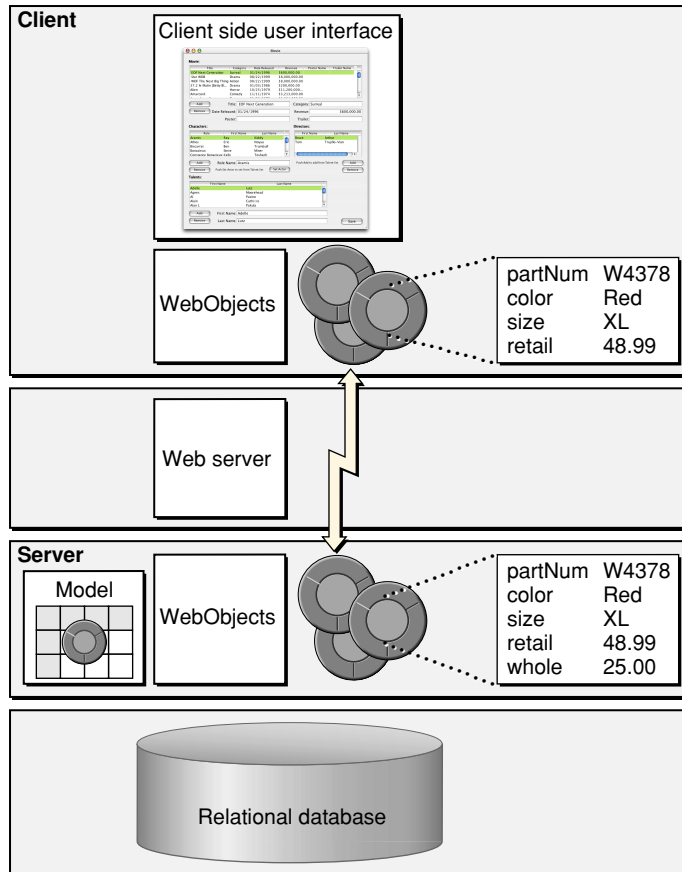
Client

Client side user interface

WebObjects

| partNum | W4378 |
|---|---|
| color | Red |
| size | XL |
| retail | 48.99 |

Web server

Server

Model

WebObjects

| partNum | W4378 |
|---|---|
| color | Red |
| size | XL |
| retail | 48.99 |
| whole | 25.00 |

Relational database